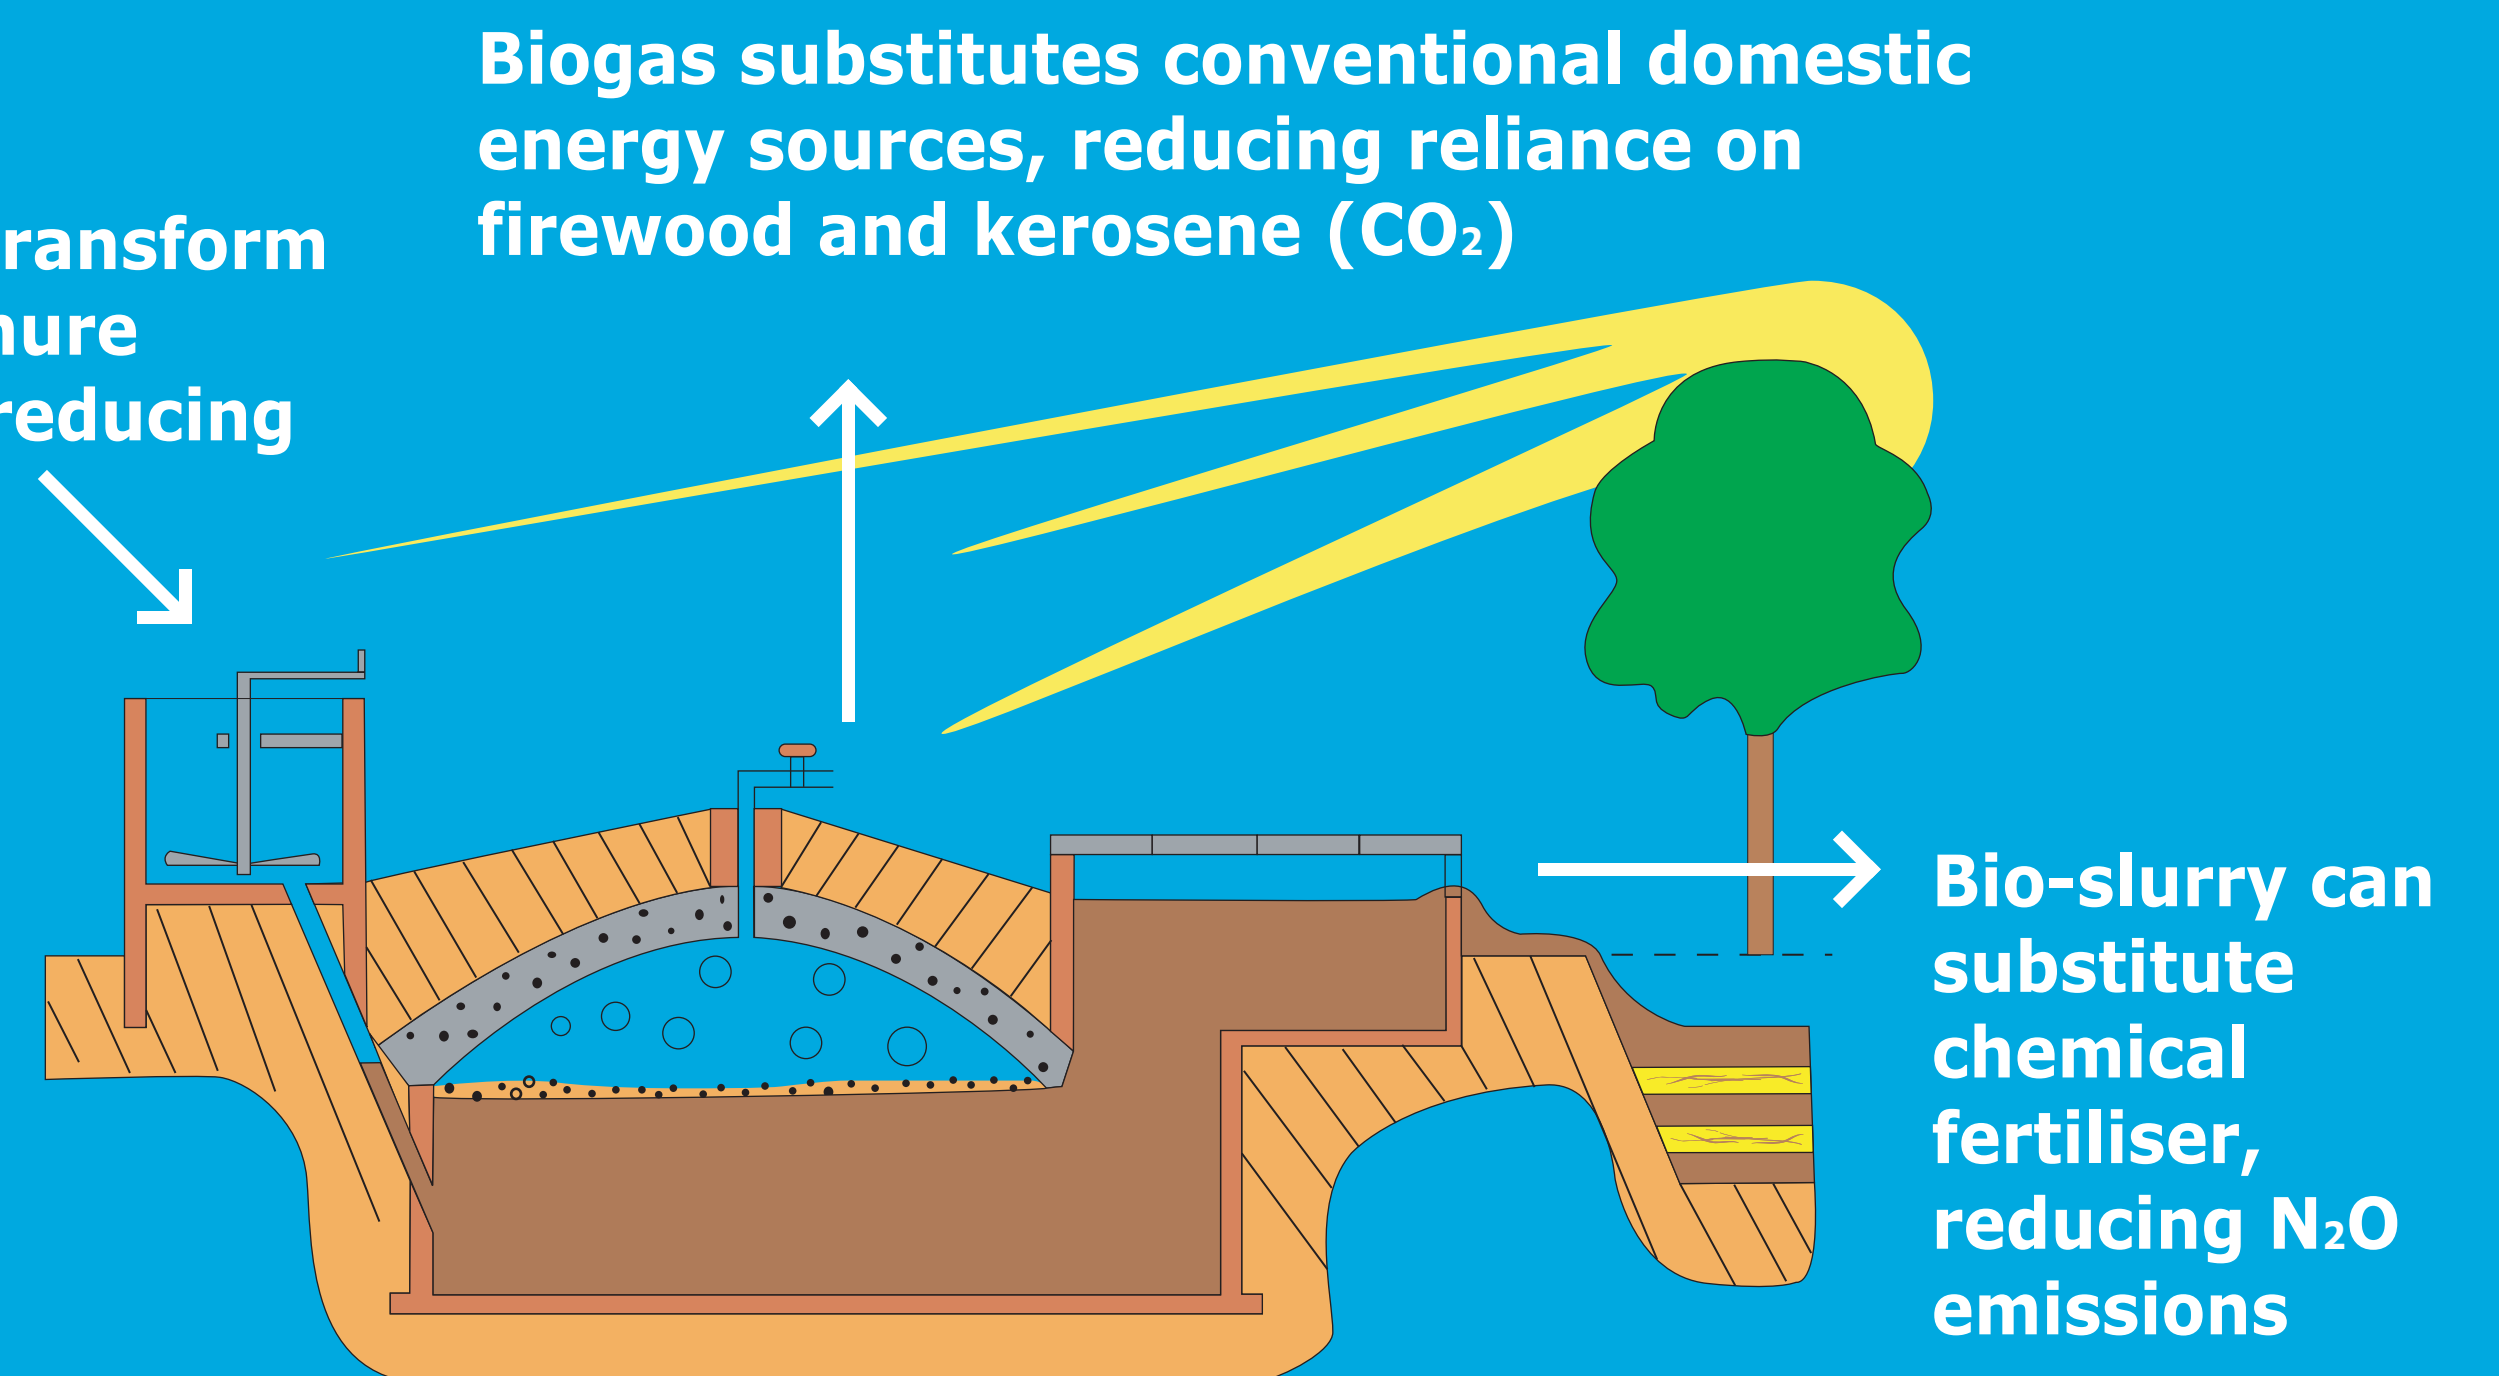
Biogas substitutes conventional domestic energy sources, reducing reliance on firewood and kerosene ($CO_2$)

ransform
nure
reducing

Bio-slurry can substitute chemical fertiliser, reducing $N_2O$ emissions